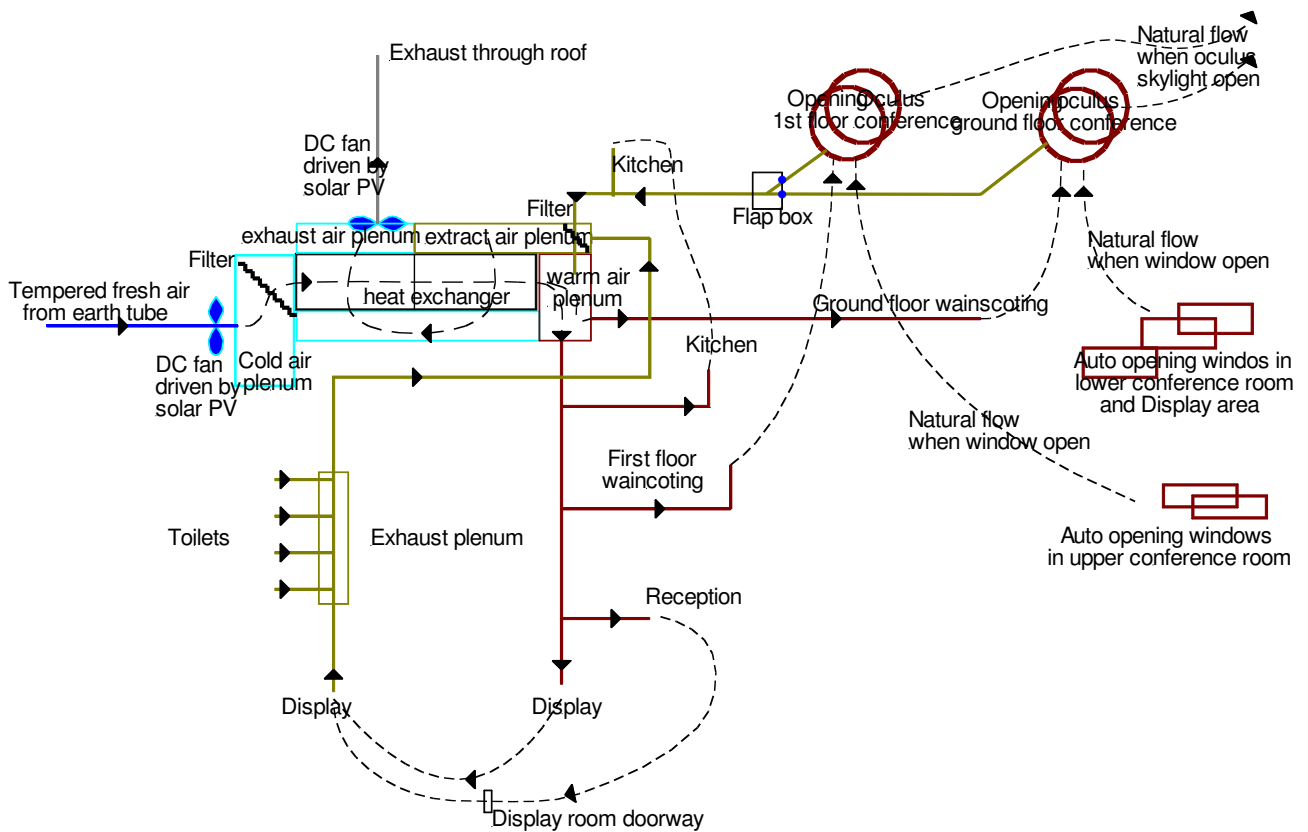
Exhaust through roof

Natural flow when oculus skylight open

Opening oculus 1st floor conference

Opening oculus ground floor conference

DC fan driven by solar PV

Kitchen

Flap box

Filter

exhaust air plenum

extract air plenum

Filter

warm air plenum

heat exchanger

Natural flow when window open

Tempered fresh air from earth tube

Ground floor wainscoting

DC fan driven by solar PV

Cold air plenum

Kitchen

Auto opening windos in lower conference room and Display area

Natural flow when window open

First floor waincoting

Toilets

Exhaust plenum

Auto opening windows in upper conference room

Reception

Display

Display

Display room doorway